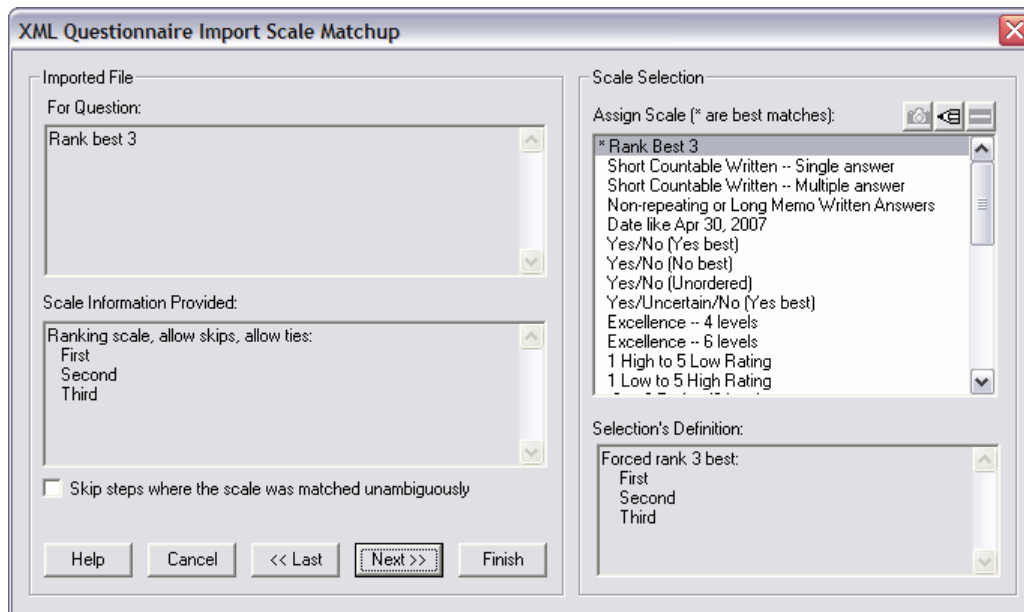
XML Questionnaire Import Scale Matchup

Imported File

For Question:

Rank best 3

Scale Information Provided:

Ranking scale, allow skips, allow ties:
First
Second
Third

Skip steps where the scale was matched unambiguously

Help Cancel << Last Next >> Finish

Scale Selection

Assign Scale (* are best matches):

* Rank Best 3
Short Countable Written -- Single answer
Short Countable Written -- Multiple answer
Non-repeating or Long Memo Written Answers
Date like Apr 30, 2007
Yes/No (Yes best)
Yes/No (No best)
Yes/No (Unordered)
Yes/Uncertain/No (Yes best)
Excellence -- 4 levels
Excellence -- 6 levels
1 High to 5 Low Rating
1 Low to 5 High Rating
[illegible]

Selection's Definition:

Forced rank 3 best:
First
Second
Third